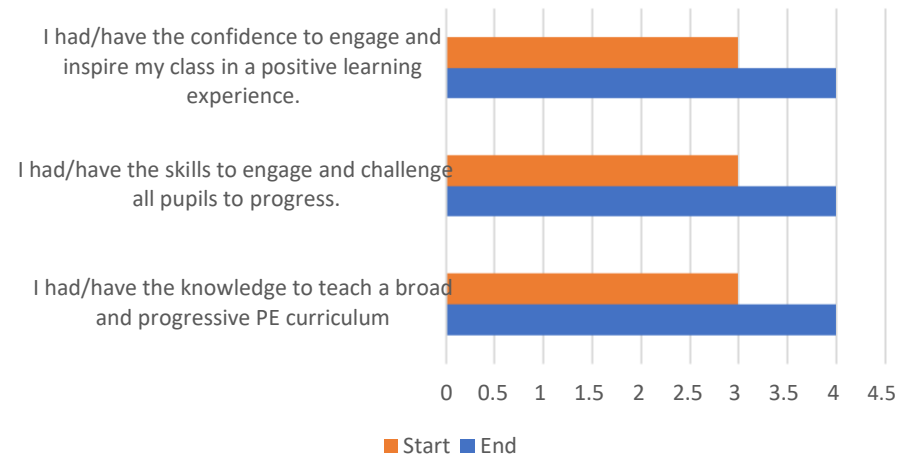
I had/have the confidence to engage and inspire my class in a positive learning experience.

I had/have the skills to engage and challenge all pupils to progress.

I had/have the knowledge to teach a broad and progressive PE curriculum

0 0.5 1 1.5 2 2.5 3 3.5 4 4.5

Start End